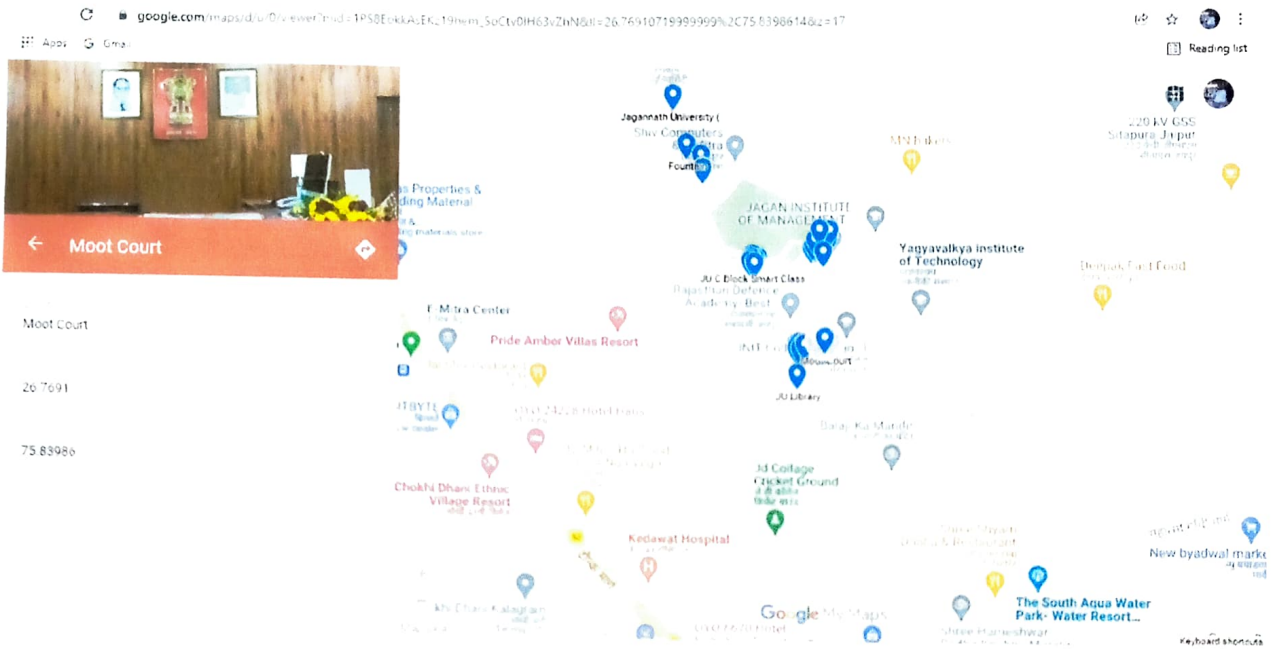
google.com/maps/d/u/0/viewer?mid=1PS8EokkAsEKz19nem_SoCtv0lH63vZnN&ll=26.76910719999999%2C75.8398614&z=17

Apps  Gmail

Reading list

Moot Court

Moot Court

26.7691

75.83986

Jagannath University (

Shiv Computers

Fountain

JAGAN INSTITUTE OF MANAGEMENT

JU C Block Smart Class

Rajasthan Defence Academy- Best

INT

Moot Court

JU Library

Yagyavalkya institute of Technology

MN Bakers

220 kV GSS Sitapura Jaipur

Deepak Fast Food

as Properties & ding Material

E-Mitra Center

Pride Amber Villas Resort

Chokhi Dhani Ethnic Village Resort

Kedawat Hospital

Jd Collage Cricket Ground

Balaji Ka Mandir

New byadwal market

The South Aqua Water Park- Water Resort...

Shree Rameshwar

Chokhi Dhani Kalagram

Google My Maps

Keyboard shortcuts